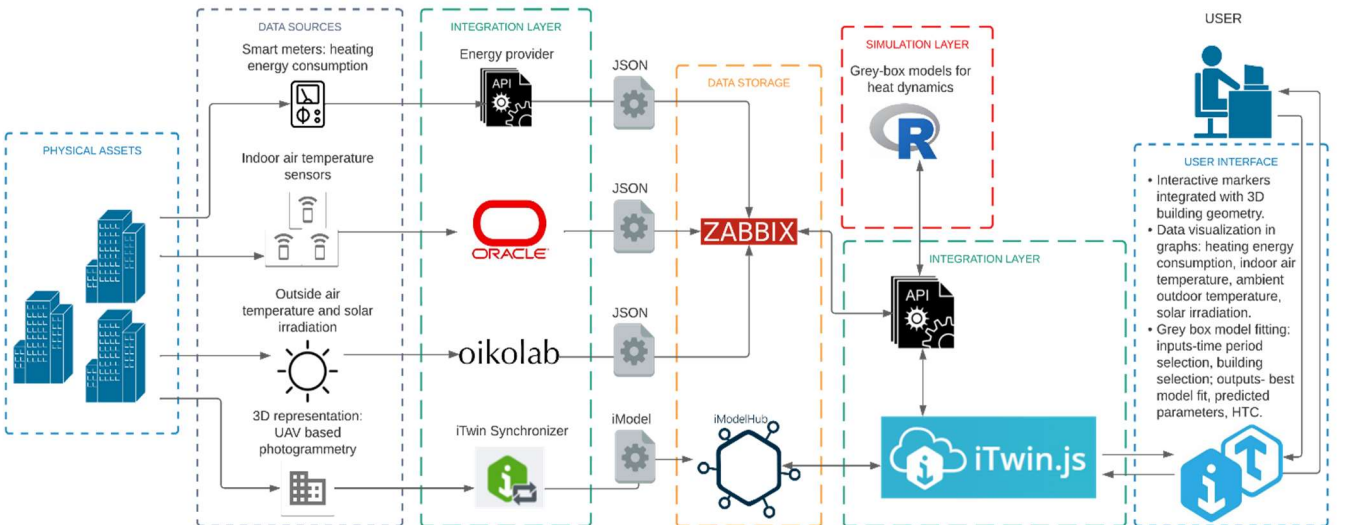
PHYSICAL ASSETS

DATA SOURCES

Smart meters: heating energy consumption

Indoor air temperature sensors

Outside air temperature and solar irradiation

3D representation: UAV based photogrammetry

INTEGRATION LAYER

Energy provider

API

ORACLE

oikolab

iTwin Synchronizer

JSON

JSON

JSON

iModel

DATA STORAGE

ZABBIX

iModelHub

SIMULATION LAYER

Grey-box models for heat dynamics

R

INTEGRATION LAYER

API

iTwin.js

USER

USER INTERFACE

• Interactive markers integrated with 3D building geometry.
• Data visualization in graphs: heating energy consumption, indoor air temperature, ambient outdoor temperature, solar irradiation.
• Grey box model fitting: inputs-time period selection, building selection; outputs- best model fit, predicted parameters, HTC.